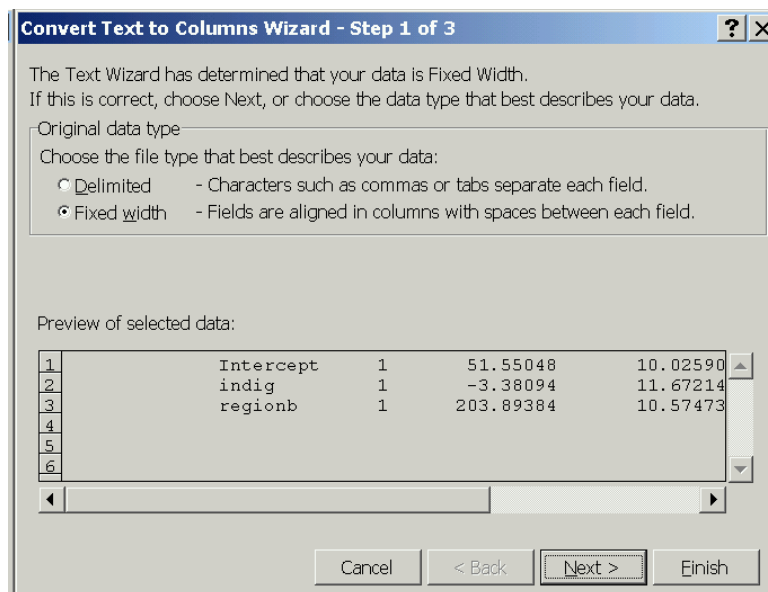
Convert Text to Columns Wizard - Step 1 of 3

?

The Text Wizard has determined that your data is Fixed Width.
If this is correct, choose Next, or choose the data type that best describes your data.

Original data type

Choose the file type that best describes your data:

Delimited - Characters such as commas or tabs separate each field.

Fixed width - Fields are aligned in columns with spaces between each field.

Preview of selected data:

| | | | | |
|---|---|---|---|---|
| 1 | Intercept | 1 | 51.55048 | 10.02590 |
| 2 | indig | 1 | -3.38094 | 11.67214 |
| 3 | regionb | 1 | 203.89384 | 10.57473 |
| 4 | | | | |
| 5 | | | | |
| 6 | | | | |

Cancel

< Back

Next >

Finish